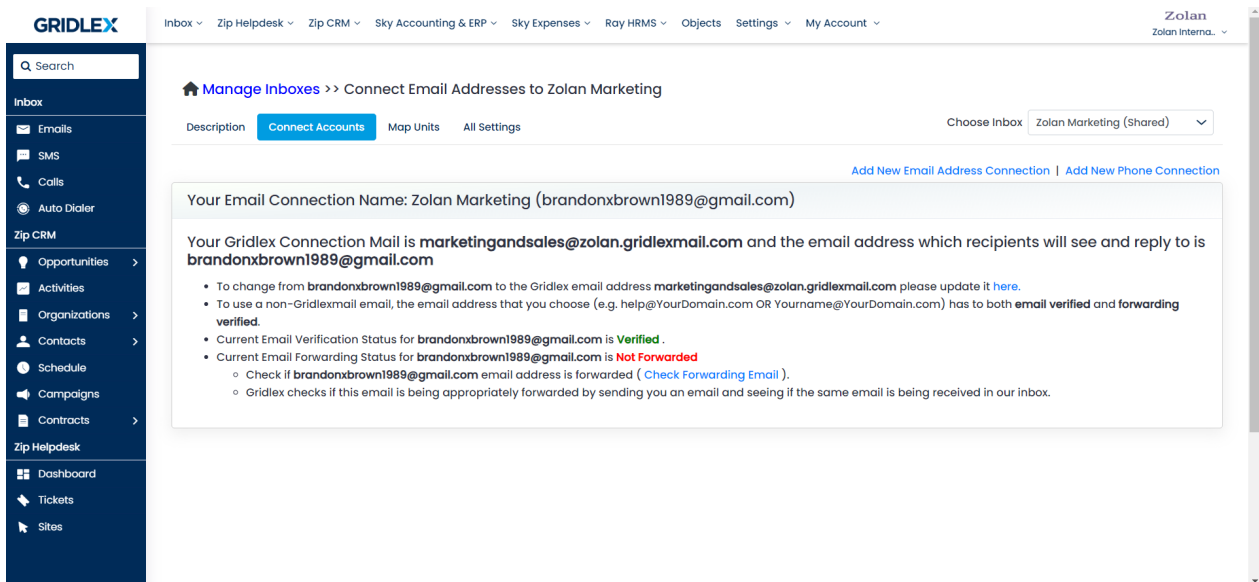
GRIDLEX

Inbox ⌄ Zip Helpdesk ⌄ Zip CRM ⌄ Sky Accounting & ERP ⌄ Sky Expenses ⌄ Ray HRMS ⌄ Objects Settings ⌄ My Account ⌄

Zolan
Zolan Interna.. ⌄

Search

Inbox
Emails
SMS
Calls
Auto Dialer
Zip CRM
Opportunities >
Activities
Organizations >
Contacts >
Schedule
Campaigns
Contracts >
Zip Helpdesk
Dashboard
Tickets
Sites

Manage Inboxes >> Connect Email Addresses to Zolan Marketing

Description Connect Accounts Map Units All Settings

Choose Inbox Zolan Marketing (Shared)

Add New Email Address Connection | Add New Phone Connection

Your Email Connection Name: Zolan Marketing (brandonxbrown1989@gmail.com)

Your Gridlex Connection Mail is **marketingandsales@zolan.gridlexmail.com** and the email address which recipients will see and reply to is **brandonxbrown1989@gmail.com**

- To change from **brandonxbrown1989@gmail.com** to the Gridlex email address **marketingandsales@zolan.gridlexmail.com** please update it here.
- To use a non-Gridlexmail email, the email address that you choose (e.g. help@YourDomain.com OR Yourname@YourDomain.com) has to both **email verified** and **forwarding verified**.
- Current Email Verification Status for **brandonxbrown1989@gmail.com** is **Verified** .
- Current Email Forwarding Status for **brandonxbrown1989@gmail.com** is **Not Forwarded**
  - Check if **brandonxbrown1989@gmail.com** email address is forwarded ( Check Forwarding Email ).
  - Gridlex checks if this email is being appropriately forwarded by sending you an email and seeing if the same email is being received in our inbox.